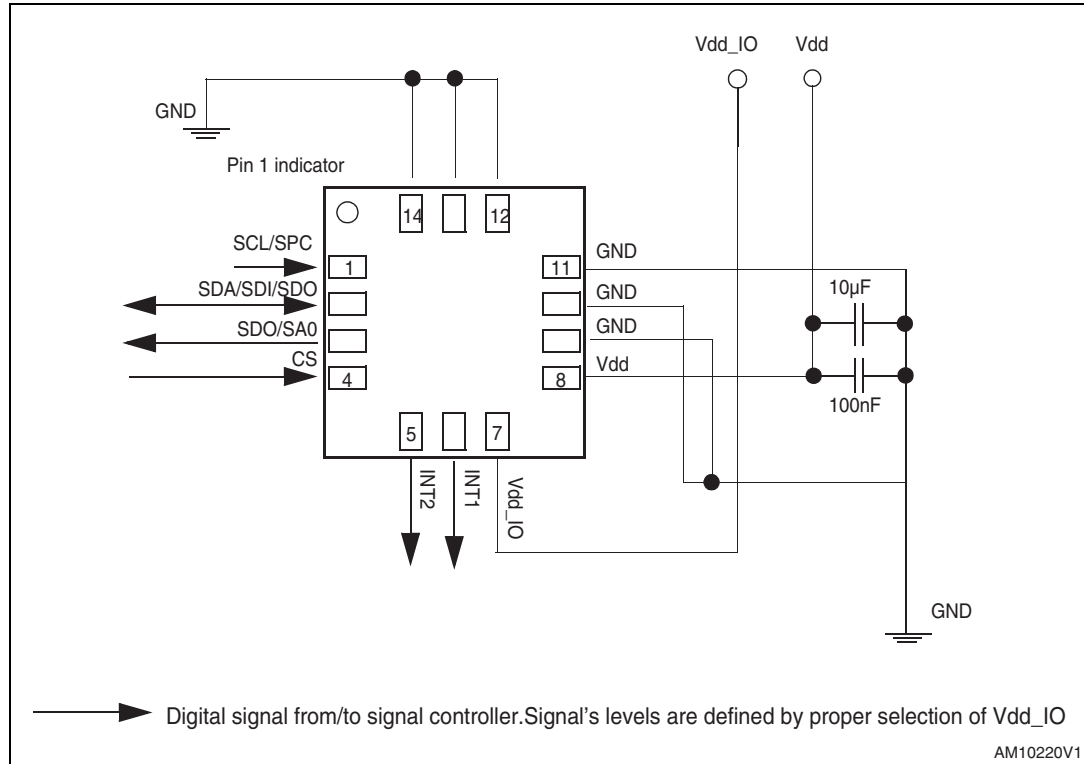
Vdd_IO
Vdd
GND
Pin 1 indicator
14
12
SCL/SPC
1
11
GND
SDA/SDI/SDO
GND
10µF
SDO/SA0
GND
CS
4
8
Vdd
100nF
5
7
INT2
INT1
Vdd_IO
GND

Digital signal from/to signal controller.Signal’s levels are defined by proper selection of Vdd_IO
AM10220V1